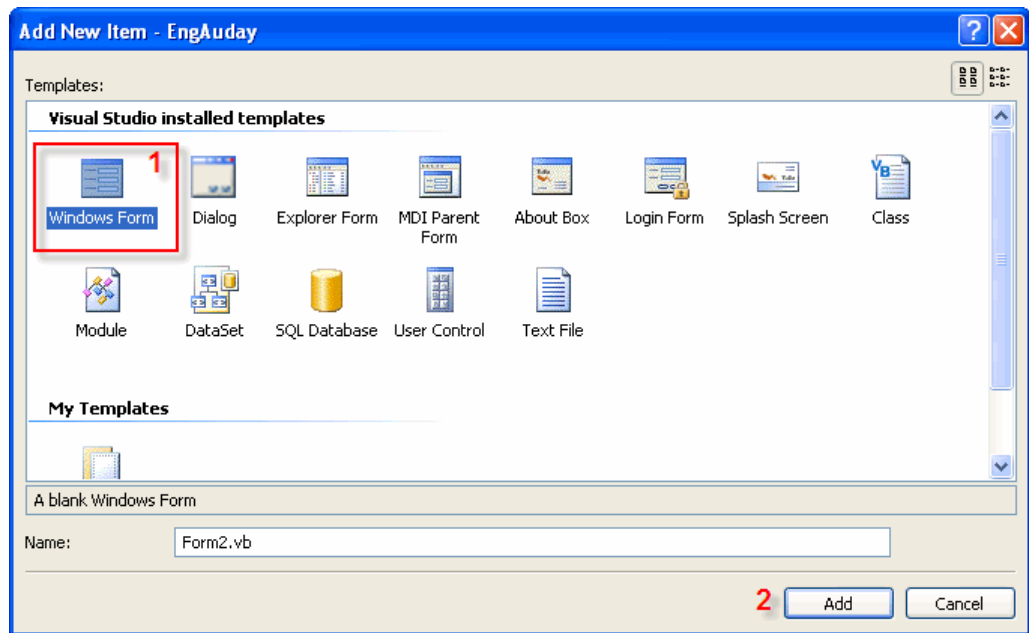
Add New Item - EngAuday

Templates:

Visual Studio installed templates

1

Windows Form

Dialog

Explorer Form

MDI Parent Form

About Box

Login Form

Splash Screen

Class

Module

DataSet

SQL Database

User Control

Text File

My Templates

A blank Windows Form

Name: Form2.vb

2

Add

Cancel